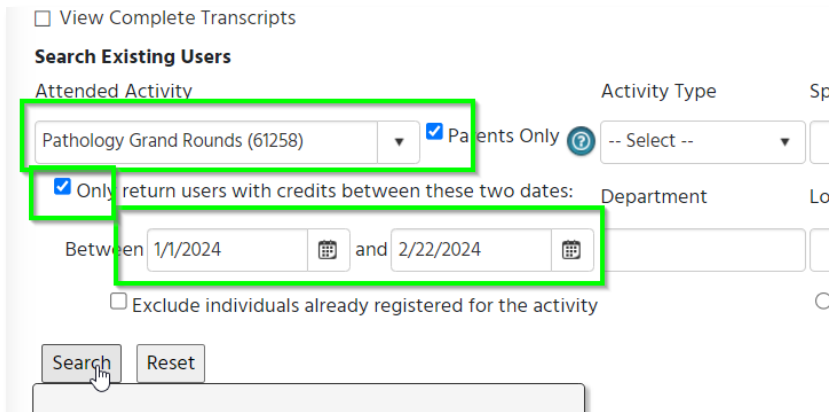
☐ View Complete Transcripts

Search Existing Users

Attended Activity

Pathology Grand Rounds (61258) ▾

☑ Parents Only

Activity Type

-- Select -- ▾

Sp

☑ Only return users with credits between these two dates:

Department

Lo

Between 1/1/2024 and 2/22/2024

☐ Exclude individuals already registered for the activity

Search Reset